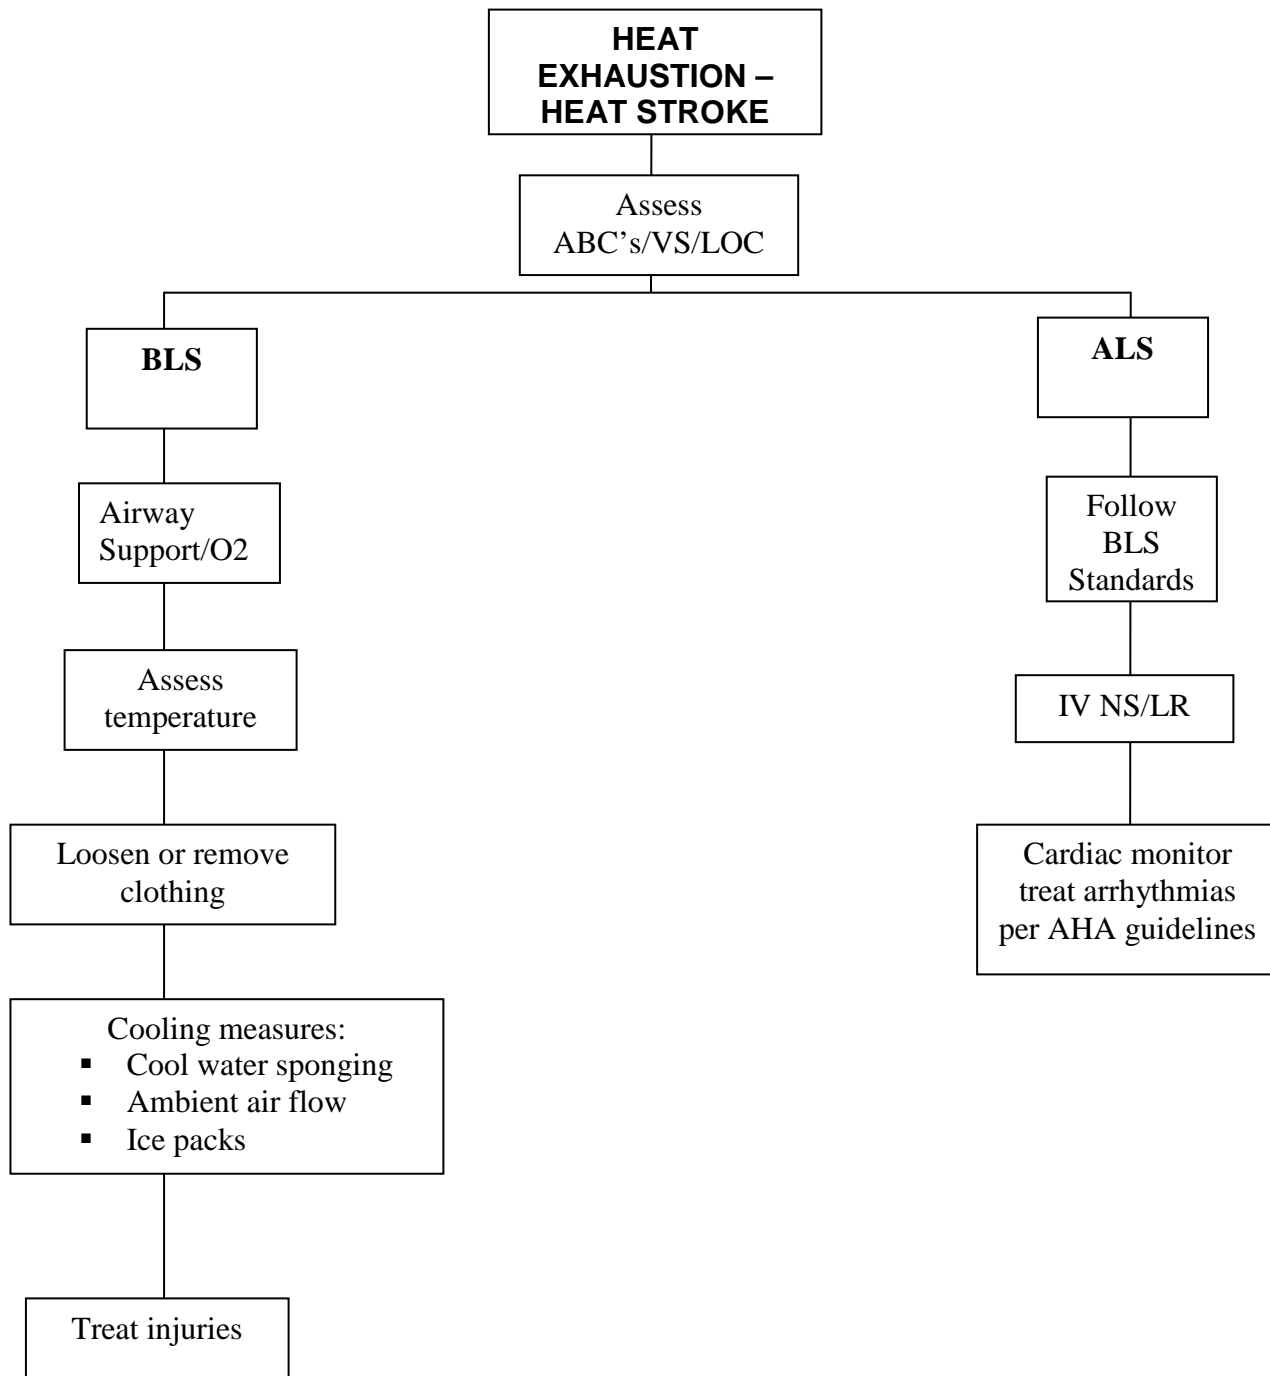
HEAT EXHAUSTION – HEAT STROKE

Assess ABC's/VS/LOC

BLS

Airway Support/O2

Assess temperature

Loosen or remove clothing

Cooling measures:
- Cool water sponging
- Ambient air flow
- Ice packs

Treat injuries

ALS

Follow BLS Standards

IV NS/LR

Cardiac monitor treat arrhythmias per AHA guidelines